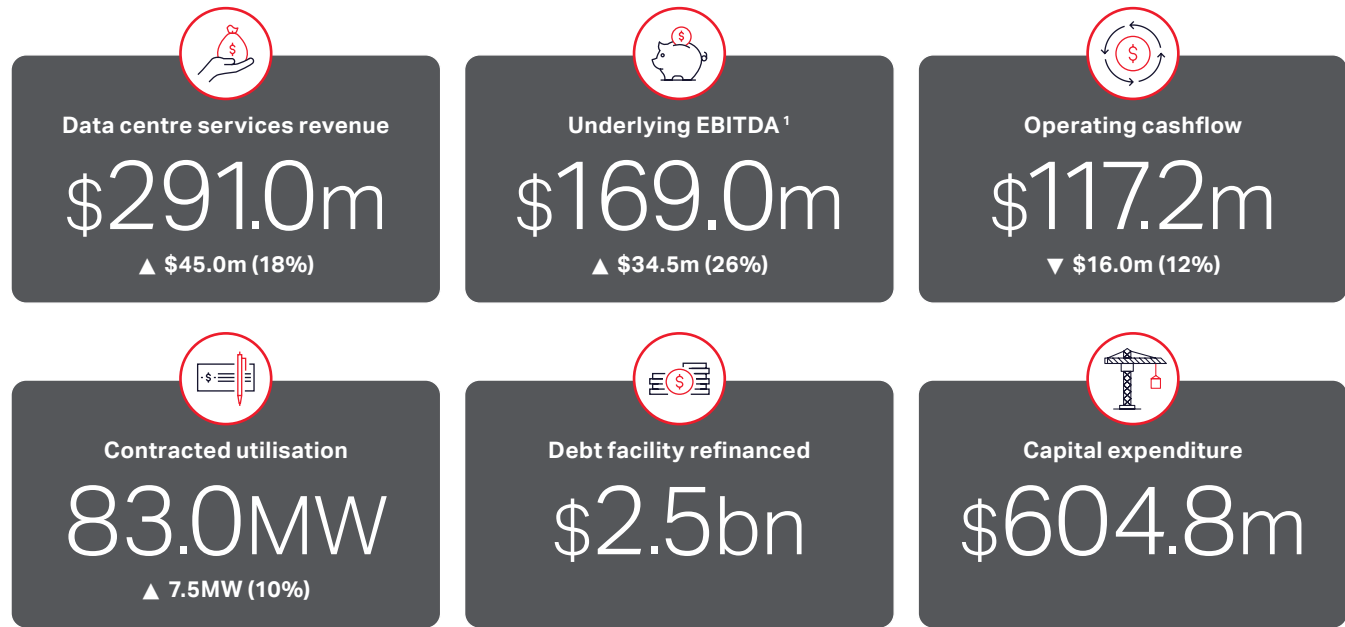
Data centre services revenue
$291.0m
▲ $45.0m (18%)

Underlying EBITDA $^1$
$169.0m
▲ $34.5m (26%)

Operating cashflow
$117.2m
▼ $16.0m (12%)

Contracted utilisation
83.0MW
▲ 7.5MW (10%)

Debt facility refinanced
$2.5bn

Capital expenditure
$604.8m